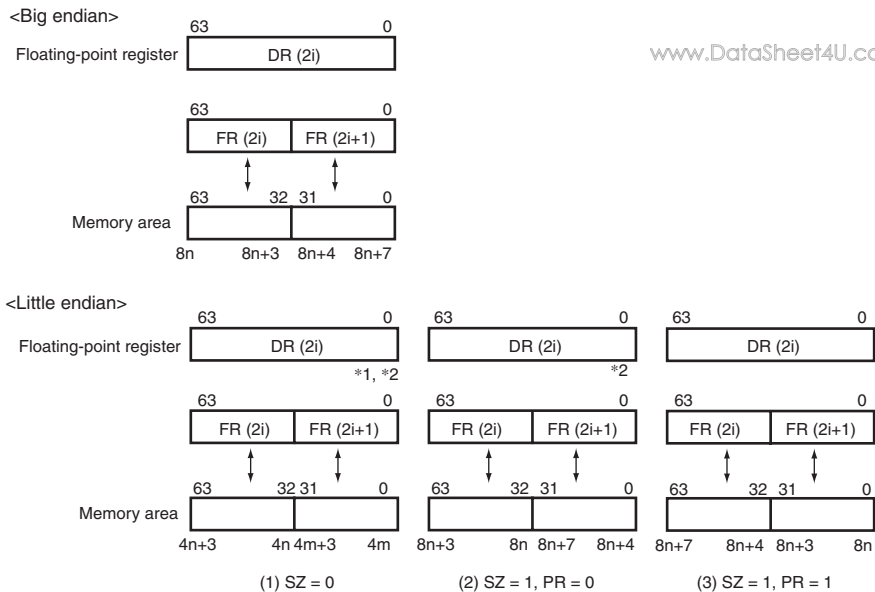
<Big endian>

63 0

Floating-point register DR (2i)

www.DataSheet4U.co

63 0

FR (2i) FR (2i+1)

63 32 31 0

Memory area

8n 8n+3 8n+4 8n+7

<Little endian>

63 0

Floating-point register DR (2i)

*1, *2

63 0

FR (2i) FR (2i+1)

63 32 31 0

Memory area

4n+3 4n 4m+3 4m

(1) SZ = 0

63 0

DR (2i)

*2

63 0

FR (2i) FR (2i+1)

63 32 31 0

8n+3 8n 8n+7 8n+4

(2) SZ = 1, PR = 0

63 0

DR (2i)

63 0

FR (2i) FR (2i+1)

63 32 31 0

8n+7 8n+4 8n+3 8n

(3) SZ = 1, PR = 1